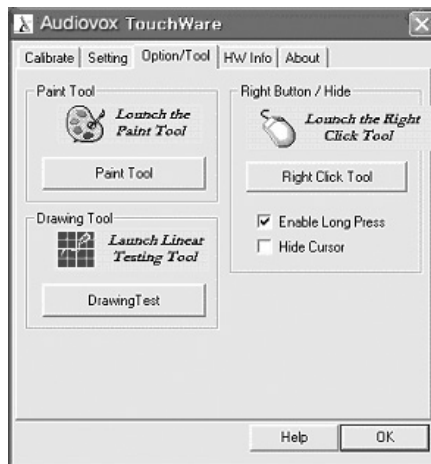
Audiovox TouchWare

Calibrate | Setting | Option/Tool | HW Info | About

Paint Tool

Launch the Paint Tool

Paint Tool

Drawing Tool

Launch Linear Testing Tool

DrawingTest

Right Button / Hide

Launch the Right Click Tool

Right Click Tool

☑ Enable Long Press

☐ Hide Cursor

Help

OK